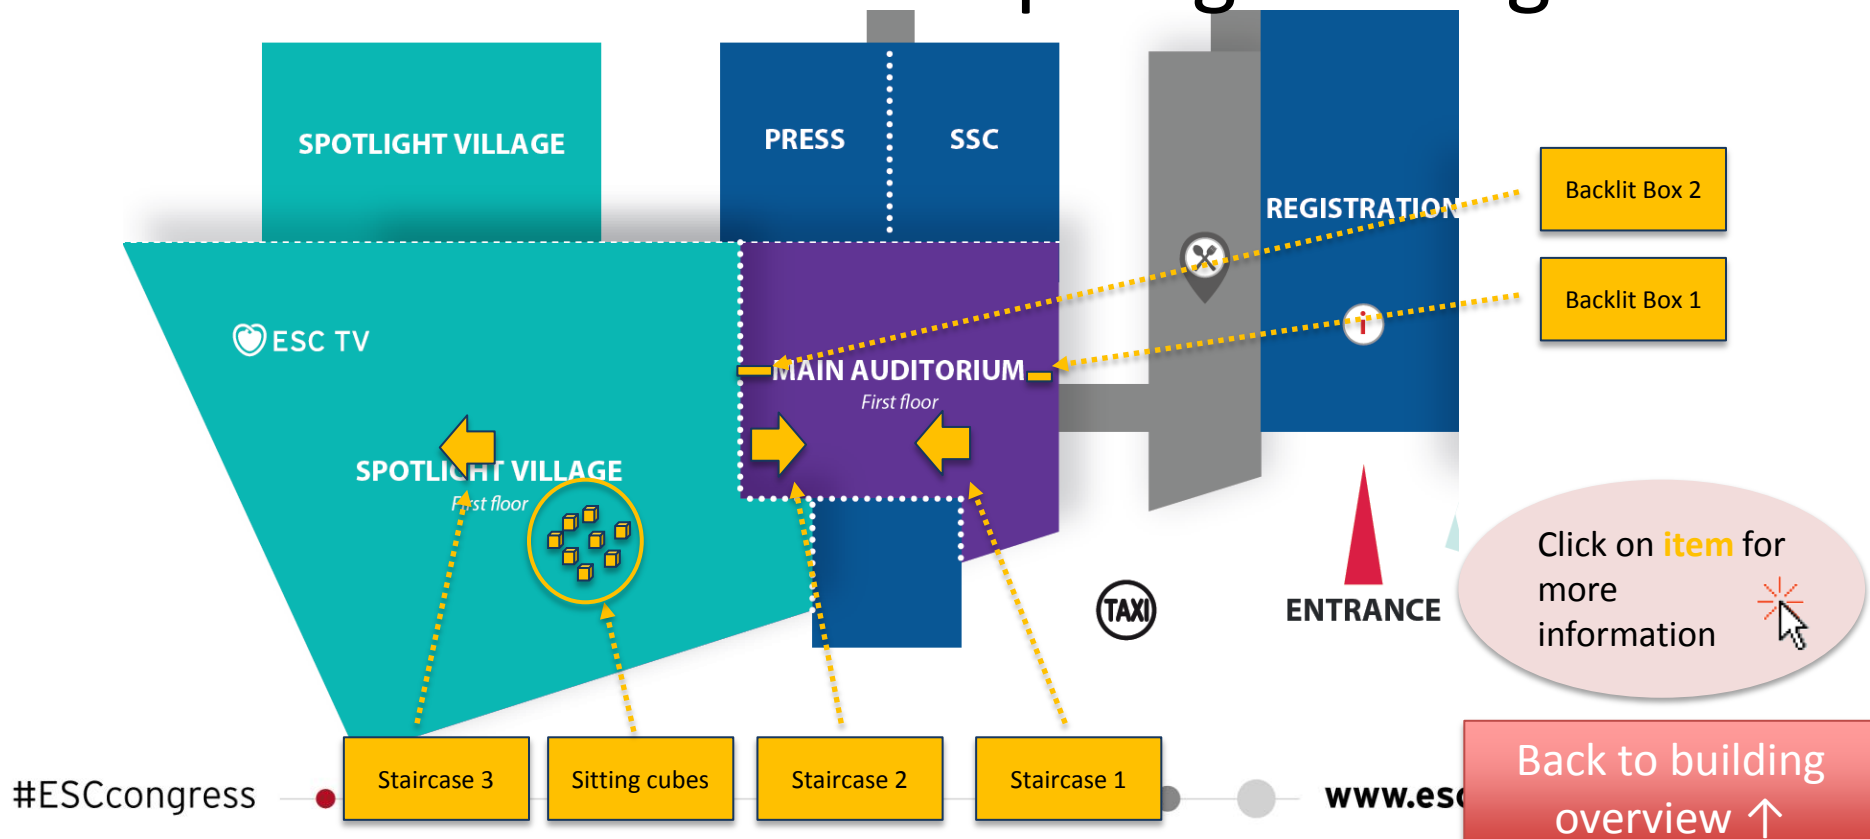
SPOTLIGHT VILLAGE

PRESS

SSC

REGISTRATION

Backlit Box 2

Backlit Box 1

ESC TV

MAIN AUDITORIUM
First floor

SPOTLIGHT VILLAGE
First floor

TAXI

ENTRANCE

Click on item for more information

Staircase 3

Sitting cubes

Staircase 2

Staircase 1

#ESCcongress

www.esc

Back to building overview ↑